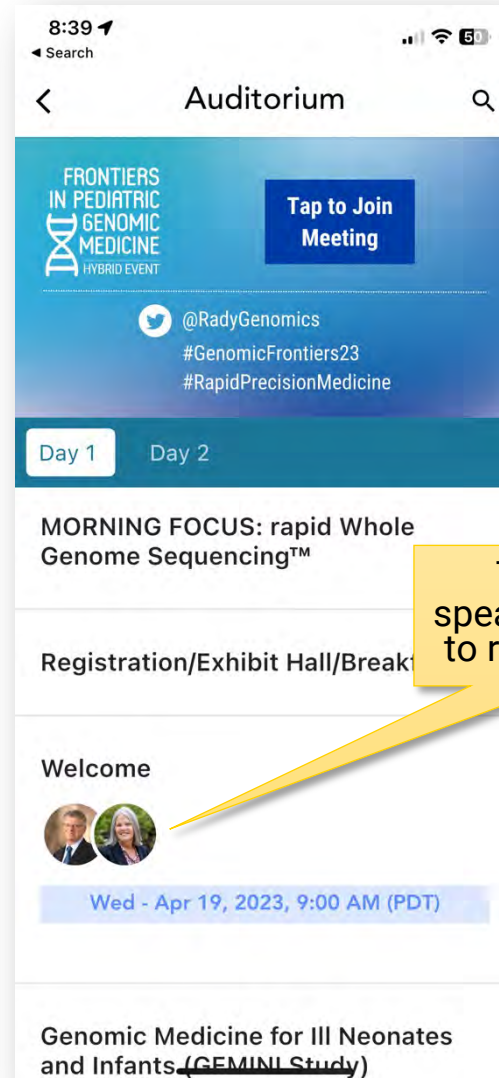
8:39
◂ Search
50

Auditorium

FRONTIERS IN PEDIATRIC GENOMIC MEDICINE
HYBRID EVENT

Tap to Join Meeting

@RadyGenomics
#GenomicFrontiers23
#RapidPrecisionMedicine

Day 1
Day 2

MORNING FOCUS: rapid Whole Genome Sequencing™

Registration/Exhibit Hall/Break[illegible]

T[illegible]
spea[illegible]
to r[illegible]

Welcome

Wed - Apr 19, 2023, 9:00 AM (PDT)

Genomic Medicine for Ill Neonates and Infants (GEMINI Study)